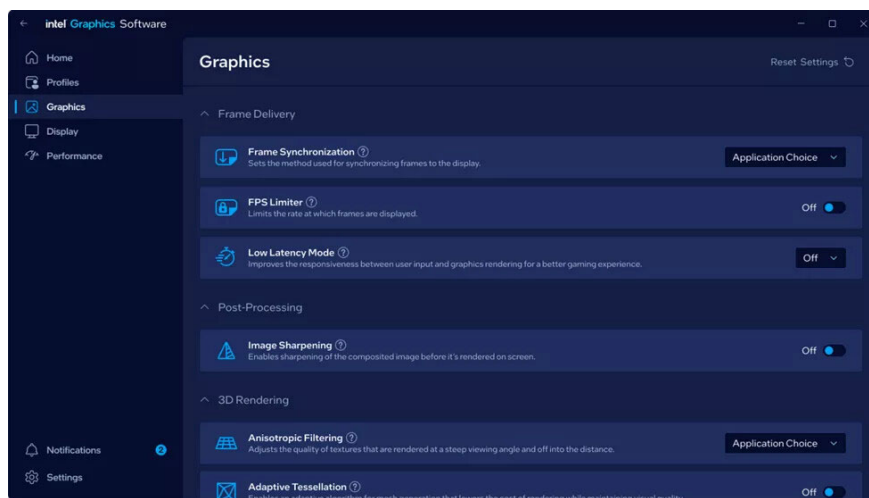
intel Graphics Software

Home
Profiles
Graphics
Display
Performance

Notifications 2
Settings

Graphics

Reset Settings

Frame Delivery

Frame Synchronization ?
Sets the method used for synchronizing frames to the display.
Application Choice

FPS Limiter ?
Limits the rate at which frames are displayed.
Off

Low Latency Mode ?
Improves the responsiveness between user input and graphics rendering for a better gaming experience.
Off

Post-Processing

Image Sharpening ?
Enables sharpening of the composited image before it's rendered on screen.
Off

3D Rendering

Anisotropic Filtering ?
Adjusts the quality of textures that are rendered at a steep viewing angle and off into the distance.
Application Choice

Adaptive Tessellation ?
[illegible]
Off